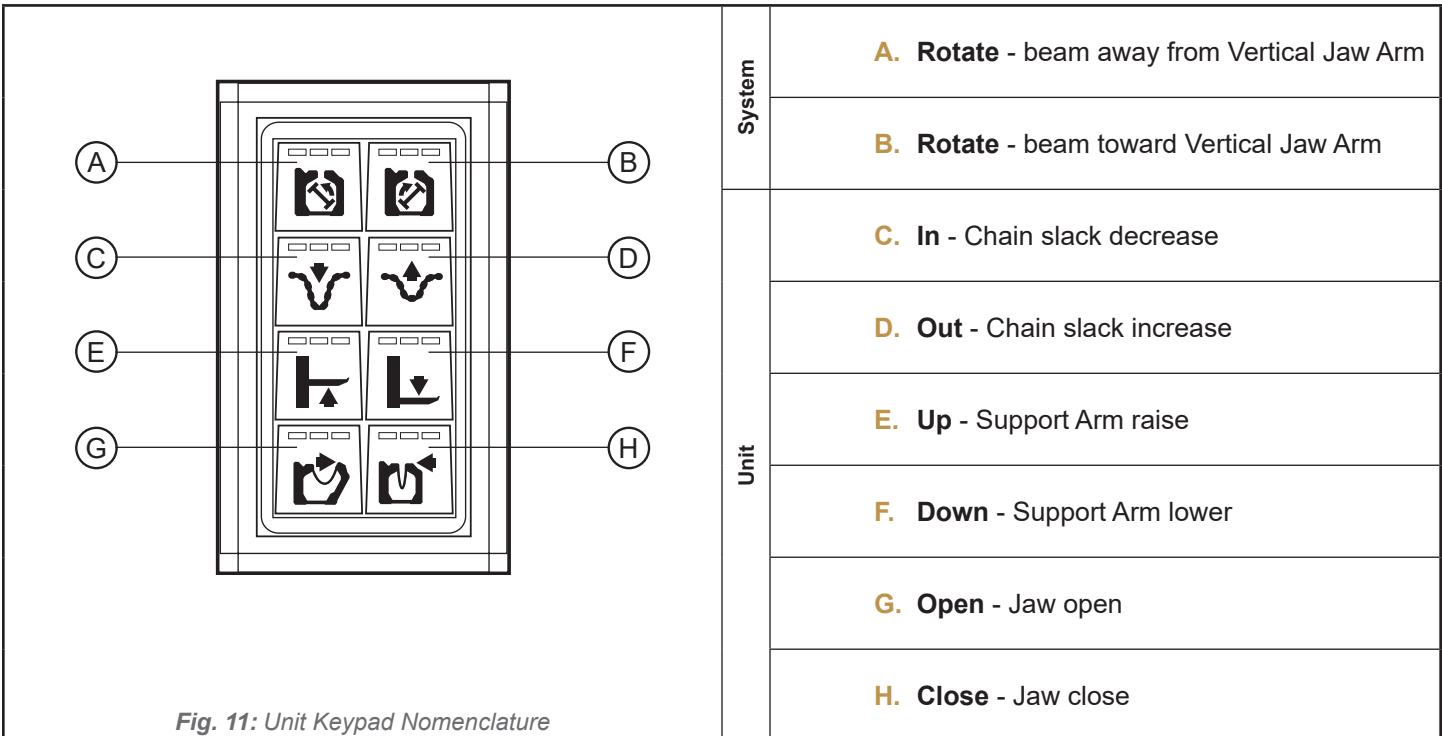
A
B
C
D
E
F
G
H

Fig. 11: Unit Keypad Nomenclature

| System | A. Rotate - beam away from Vertical Jaw Arm |
|---|---|
| | B. Rotate - beam toward Vertical Jaw Arm |
| Unit | C. In - Chain slack decrease |
| | D. Out - Chain slack increase |
| | E. Up - Support Arm raise |
| | F. Down - Support Arm lower |
| | G. Open - Jaw open |
| | H. Close - Jaw close |